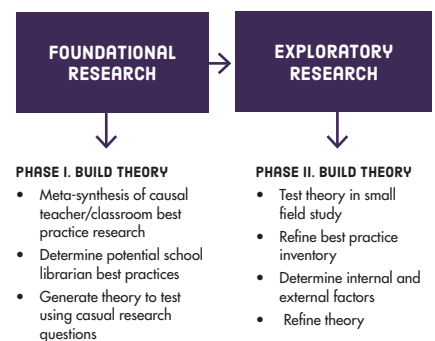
FOUNDATIONAL RESEARCH

EXPLORATORY RESEARCH

PHASE I. BUILD THEORY

- Meta-synthesis of causal teacher/classroom best practice research
- Determine potential school librarian best practices
- Generate theory to test using casual research questions

PHASE II. BUILD THEORY

- Test theory in small field study
- Refine best practice inventory
- Determine internal and external factors
- Refine theory